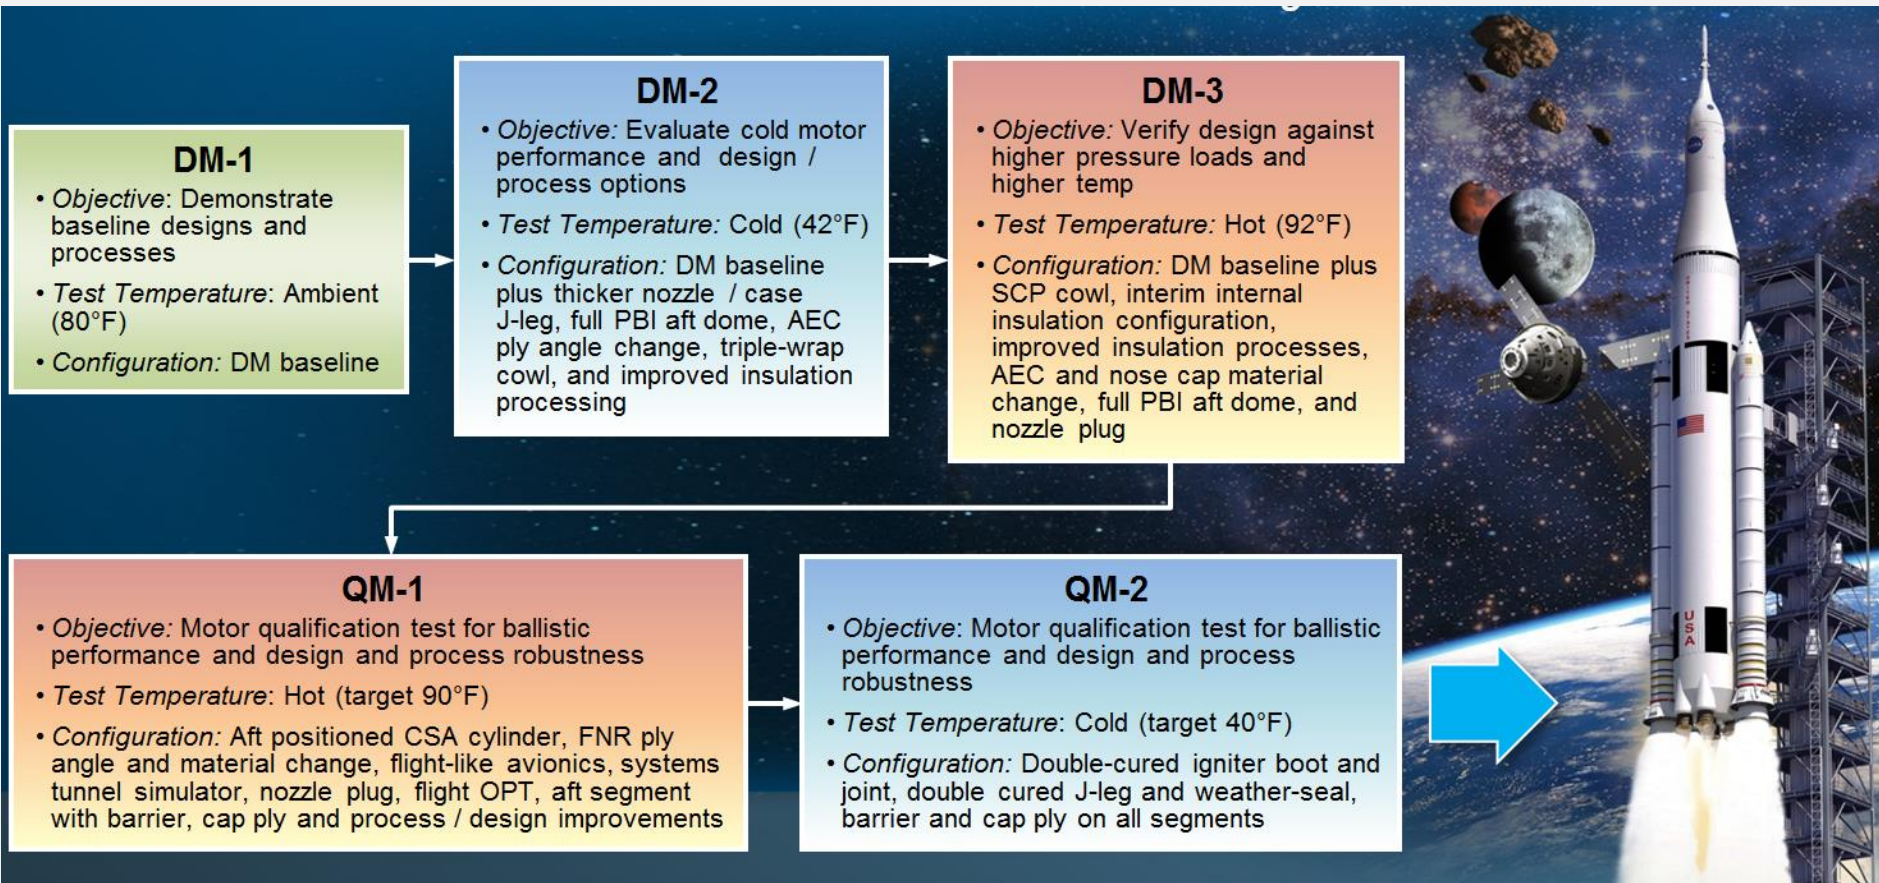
DM-1

• Objective: Demonstrate baseline designs and processes

• Test Temperature: Ambient (80°F)

• Configuration: DM baseline

DM-2

• Objective: Evaluate cold motor performance and design / process options

• Test Temperature: Cold (42°F)

• Configuration: DM baseline plus thicker nozzle / case J-leg, full PBI aft dome, AEC ply angle change, triple-wrap cowl, and improved insulation processing

DM-3

• Objective: Verify design against higher pressure loads and higher temp

• Test Temperature: Hot (92°F)

• Configuration: DM baseline plus SCP cowl, interim internal insulation configuration, improved insulation processes, AEC and nose cap material change, full PBI aft dome, and nozzle plug

QM-1

• Objective: Motor qualification test for ballistic performance and design and process robustness

• Test Temperature: Hot (target 90°F)

• Configuration: Aft positioned CSA cylinder, FNR ply angle and material change, flight-like avionics, systems tunnel simulator, nozzle plug, flight OPT, aft segment with barrier, cap ply and process / design improvements

QM-2

• Objective: Motor qualification test for ballistic performance and design and process robustness

• Test Temperature: Cold (target 40°F)

• Configuration: Double-cured igniter boot and joint, double cured J-leg and weather-seal, barrier and cap ply on all segments

USA